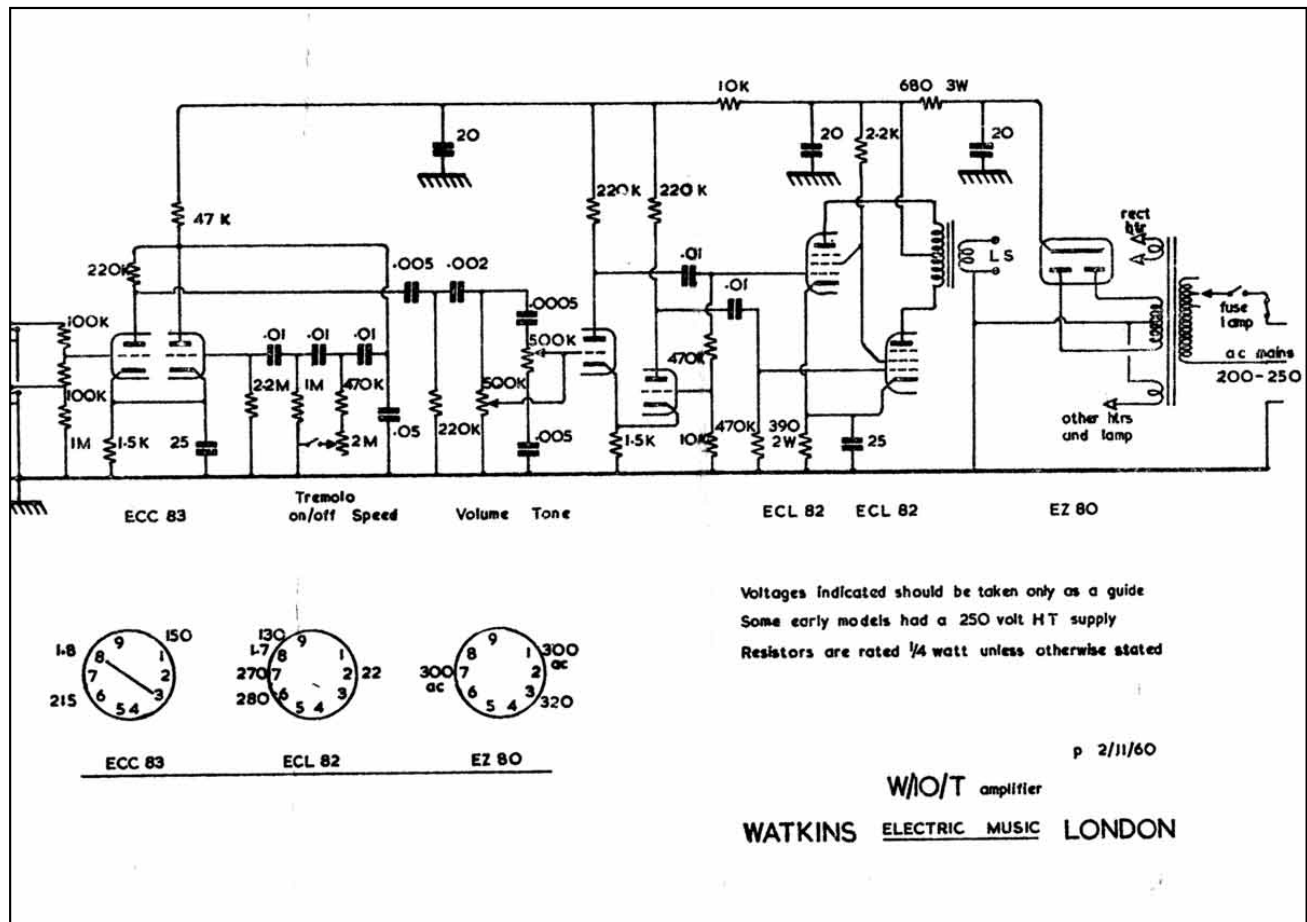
10K
680 3W
20
20
2·2K
20
47 K
220K
220 K
rect htr
220K
·005 ·002
·01
LS
·0005
·01
100K
·01 ·01 ·01
500K
fuse lamp
470K
ac mains
100K
2·2M 1M 470K
500K
200-250
1M
1·5K
25
2M
·05
220K
·005
1·5K
10K
470K
390 2W
25
other htrs and lamp
ECC 83
Tremolo on/off Speed
Volume Tone
ECL 82 ECL 82
EZ 80

Voltages indicated should be taken only as a guide
Some early models had a 250 volt H T supply
Resistors are rated ¼ watt unless otherwise stated

1·8 9 150 8 1 7 2 3 215 6 5 4
130 9 1·7 8 1 270 7 2 22 280 6 3 5 4
9 8 1 300 300 ac 7 ac 2 6 3 5 4 320

ECC 83
ECL 82
EZ 80

p 2/11/60

W/10/T amplifier

WATKINS ELECTRIC MUSIC LONDON